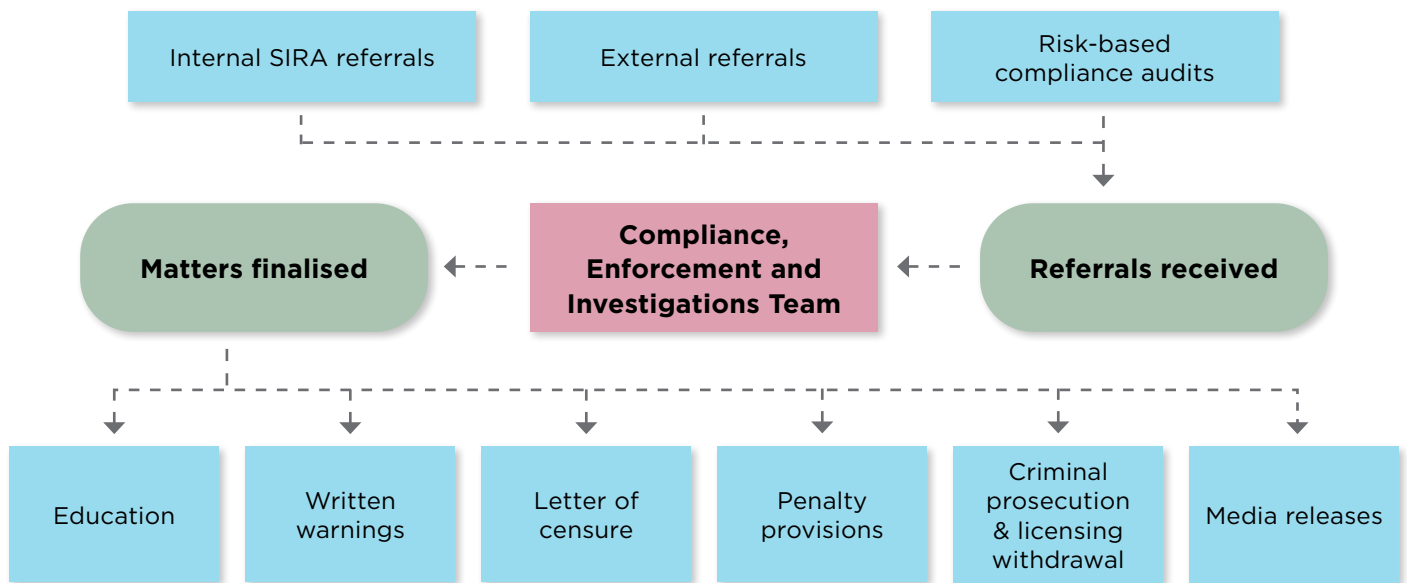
Internal SIRA referrals

External referrals

Risk-based compliance audits

Matters finalised

Compliance, Enforcement and Investigations Team

Referrals received

Education

Written warnings

Letter of censure

Penalty provisions

Criminal prosecution & licensing withdrawal

Media releases